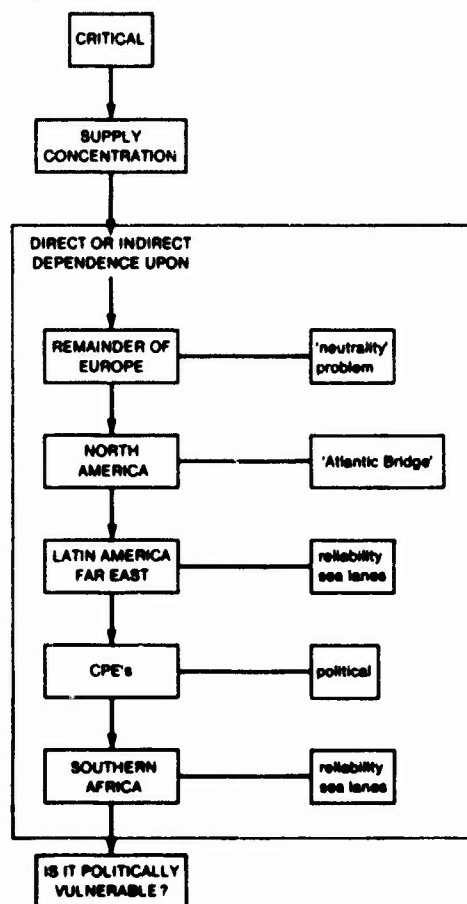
CRITICAL

SUPPLY CONCENTRATION

DIRECT OR INDIRECT DEPENDENCE UPON

REMAINDER OF EUROPE

'neutrality' problem

NORTH AMERICA

'Atlantic Bridge'

LATIN AMERICA FAR EAST

reliability sea lanes

CPE's

political

SOUTHERN AFRICA

reliability sea lanes

IS IT POLITICALLY VULNERABLE?